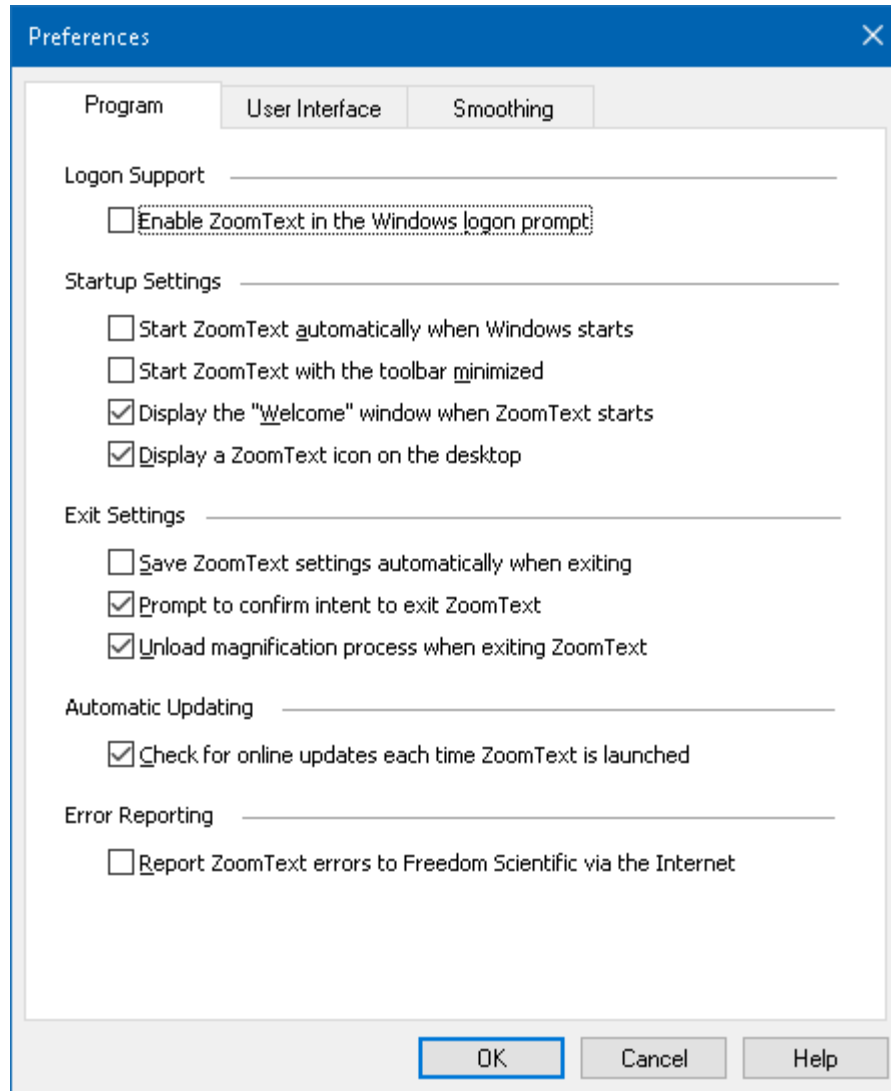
Preferences

Program | User Interface | Smoothing

Logon Support

☐ Enable ZoomText in the Windows logon prompt

Startup Settings

☐ Start ZoomText automatically when Windows starts
☐ Start ZoomText with the toolbar minimized
☑ Display the "Welcome" window when ZoomText starts
☑ Display a ZoomText icon on the desktop

Exit Settings

☐ Save ZoomText settings automatically when exiting
☑ Prompt to confirm intent to exit ZoomText
☑ Unload magnification process when exiting ZoomText

Automatic Updating

☑ Check for online updates each time ZoomText is launched

Error Reporting

☐ Report ZoomText errors to Freedom Scientific via the Internet

OK | Cancel | Help